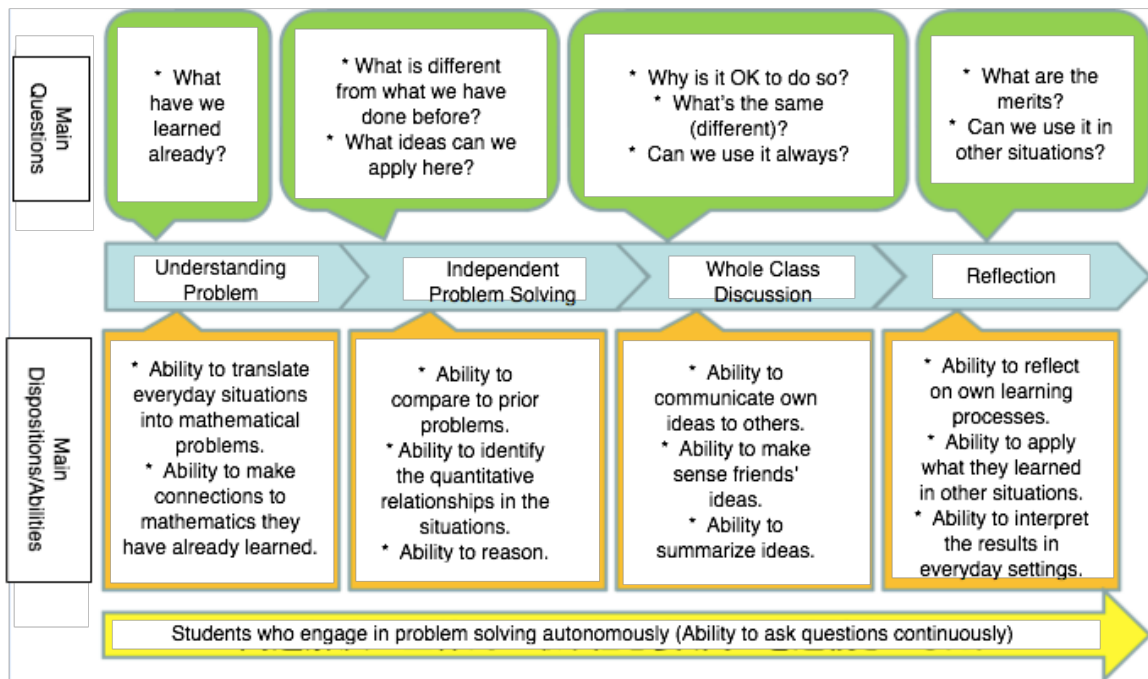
Main Questions

* What have we learned already?

* What is different from what we have done before?
* What ideas can we apply here?

* Why is it OK to do so?
* What's the same (different)?
* Can we use it always?

* What are the merits?
* Can we use it in other situations?

Understanding Problem

Independent Problem Solving

Whole Class Discussion

Reflection

Main Dispositions/Abilities

* Ability to translate everyday situations into mathematical problems.
* Ability to make connections to mathematics they have already learned.

* Ability to compare to prior problems.
* Ability to identify the quantitative relationships in the situations.
* Ability to reason.

* Ability to communicate own ideas to others.
* Ability to make sense friends' ideas.
* Ability to summarize ideas.

* Ability to reflect on own learning processes.
* Ability to apply what they learned in other situations.
* Ability to interpret the results in everyday settings.

Students who engage in problem solving autonomously (Ability to ask questions continuously)